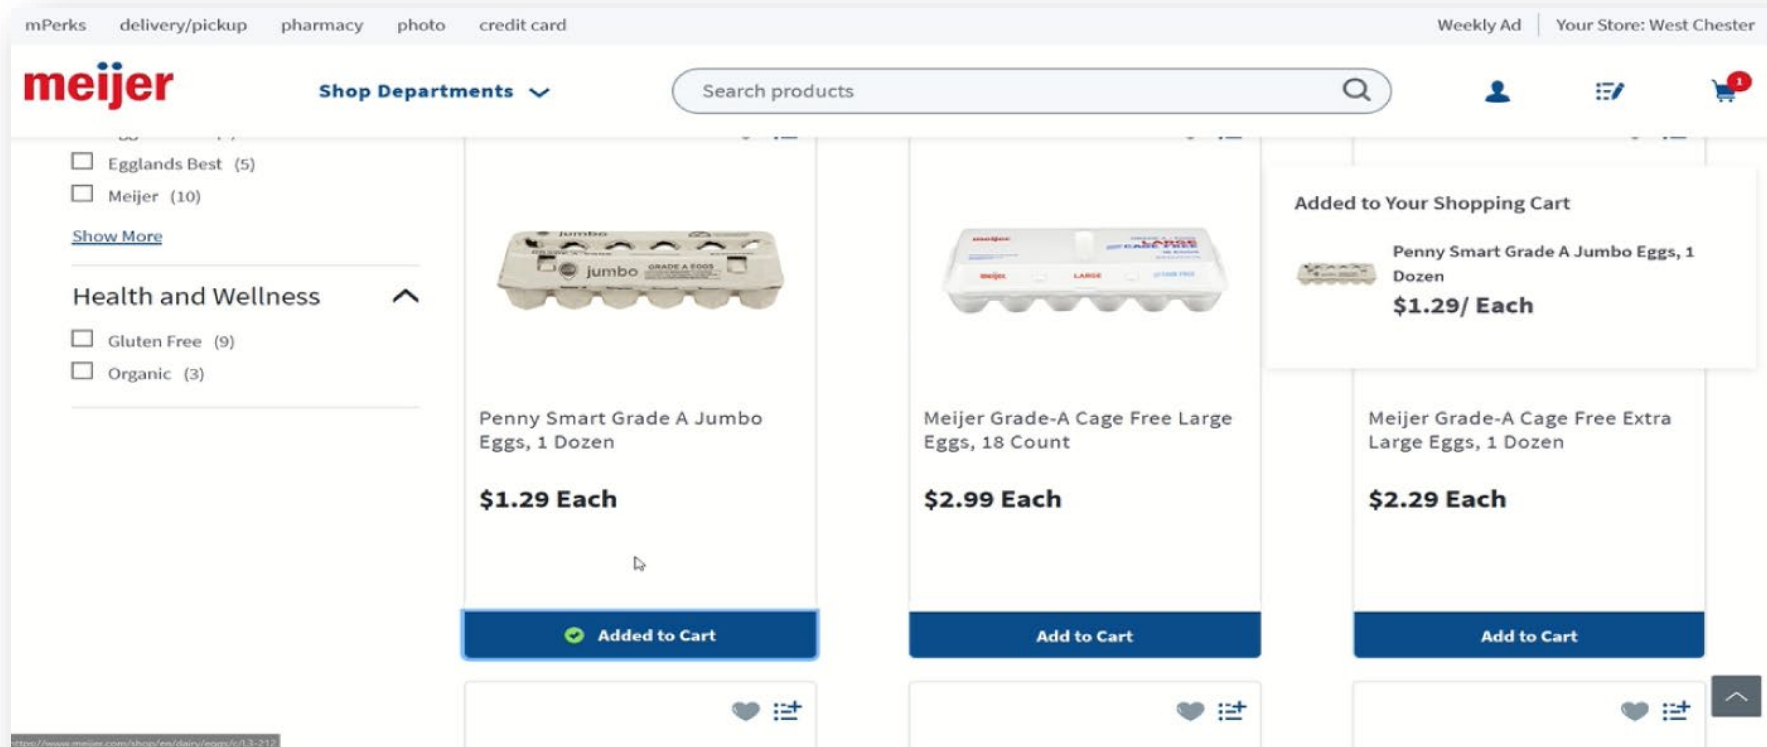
mPerks delivery/pickup pharmacy photo credit card

Weekly Ad | Your Store: West Chester

meijer

Shop Departments

Search products

1

Egglands Best (5)

Meijer (10)

Show More

Health and Wellness

Gluten Free (9)

Organic (3)

jumbo

Penny Smart Grade A Jumbo Eggs, 1 Dozen

$1.29 Each

Added to Cart

meijer

Meijer Grade-A Cage Free Large Eggs, 18 Count

$2.99 Each

Add to Cart

Added to Your Shopping Cart

Penny Smart Grade A Jumbo Eggs, 1 Dozen

$1.29/ Each

Meijer Grade-A Cage Free Extra Large Eggs, 1 Dozen

$2.29 Each

Add to Cart

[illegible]